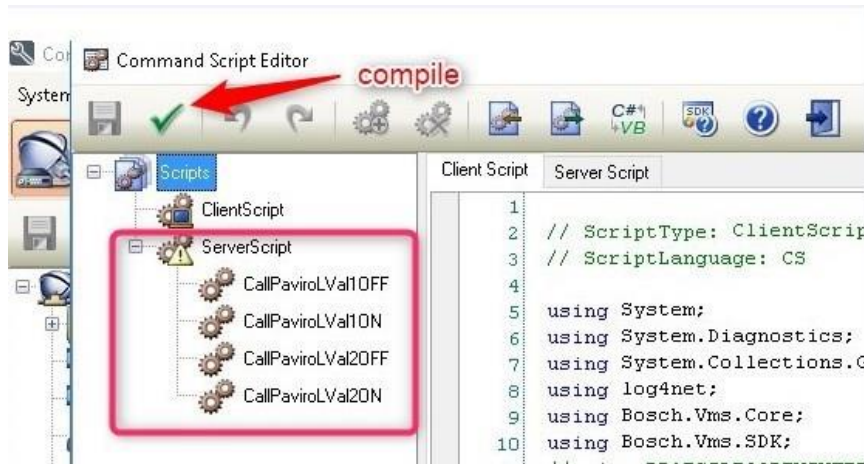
Cor
System

Command Script Editor

compile

C#
VB

SDK

Scripts
ClientScript
ServerScript
CallPaviroLVal1OFF
CallPaviroLVal1ON
CallPaviroLVal2OFF
CallPaviroLVal2ON

Client Script | Server Script

1
2 // ScriptType: ClientScrip
3 // ScriptLanguage: CS
4
5 using System;
6 using System.Diagnostics;
7 using System.Collections.G
8 using log4net;
9 using Bosch.Vms.Core;
10 using Bosch.Vms.SDK;